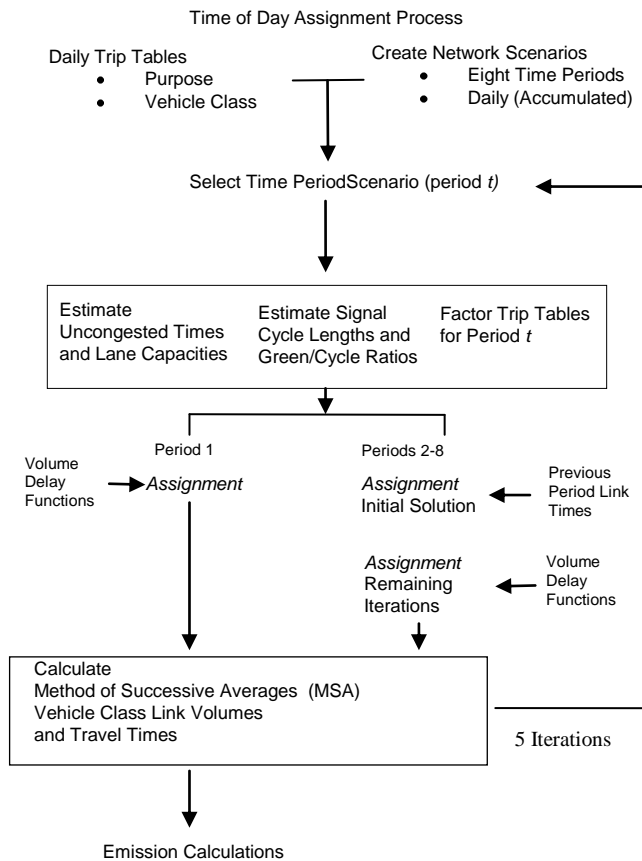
Time of Day Assignment Process

Daily Trip Tables
• Purpose
• Vehicle Class

Create Network Scenarios
• Eight Time Periods
• Daily (Accumulated)

Select Time PeriodScenario (period *t*)

Estimate Uncongested Times and Lane Capacities

Estimate Signal Cycle Lengths and Green/Cycle Ratios

Factor Trip Tables for Period *t*

Period 1

Periods 2-8

Volume Delay Functions

*Assignment*

*Assignment* Initial Solution

Previous Period Link Times

*Assignment* Remaining Iterations

Volume Delay Functions

Calculate
Method of Successive Averages (MSA)
Vehicle Class Link Volumes
and Travel Times

5 Iterations

Emission Calculations